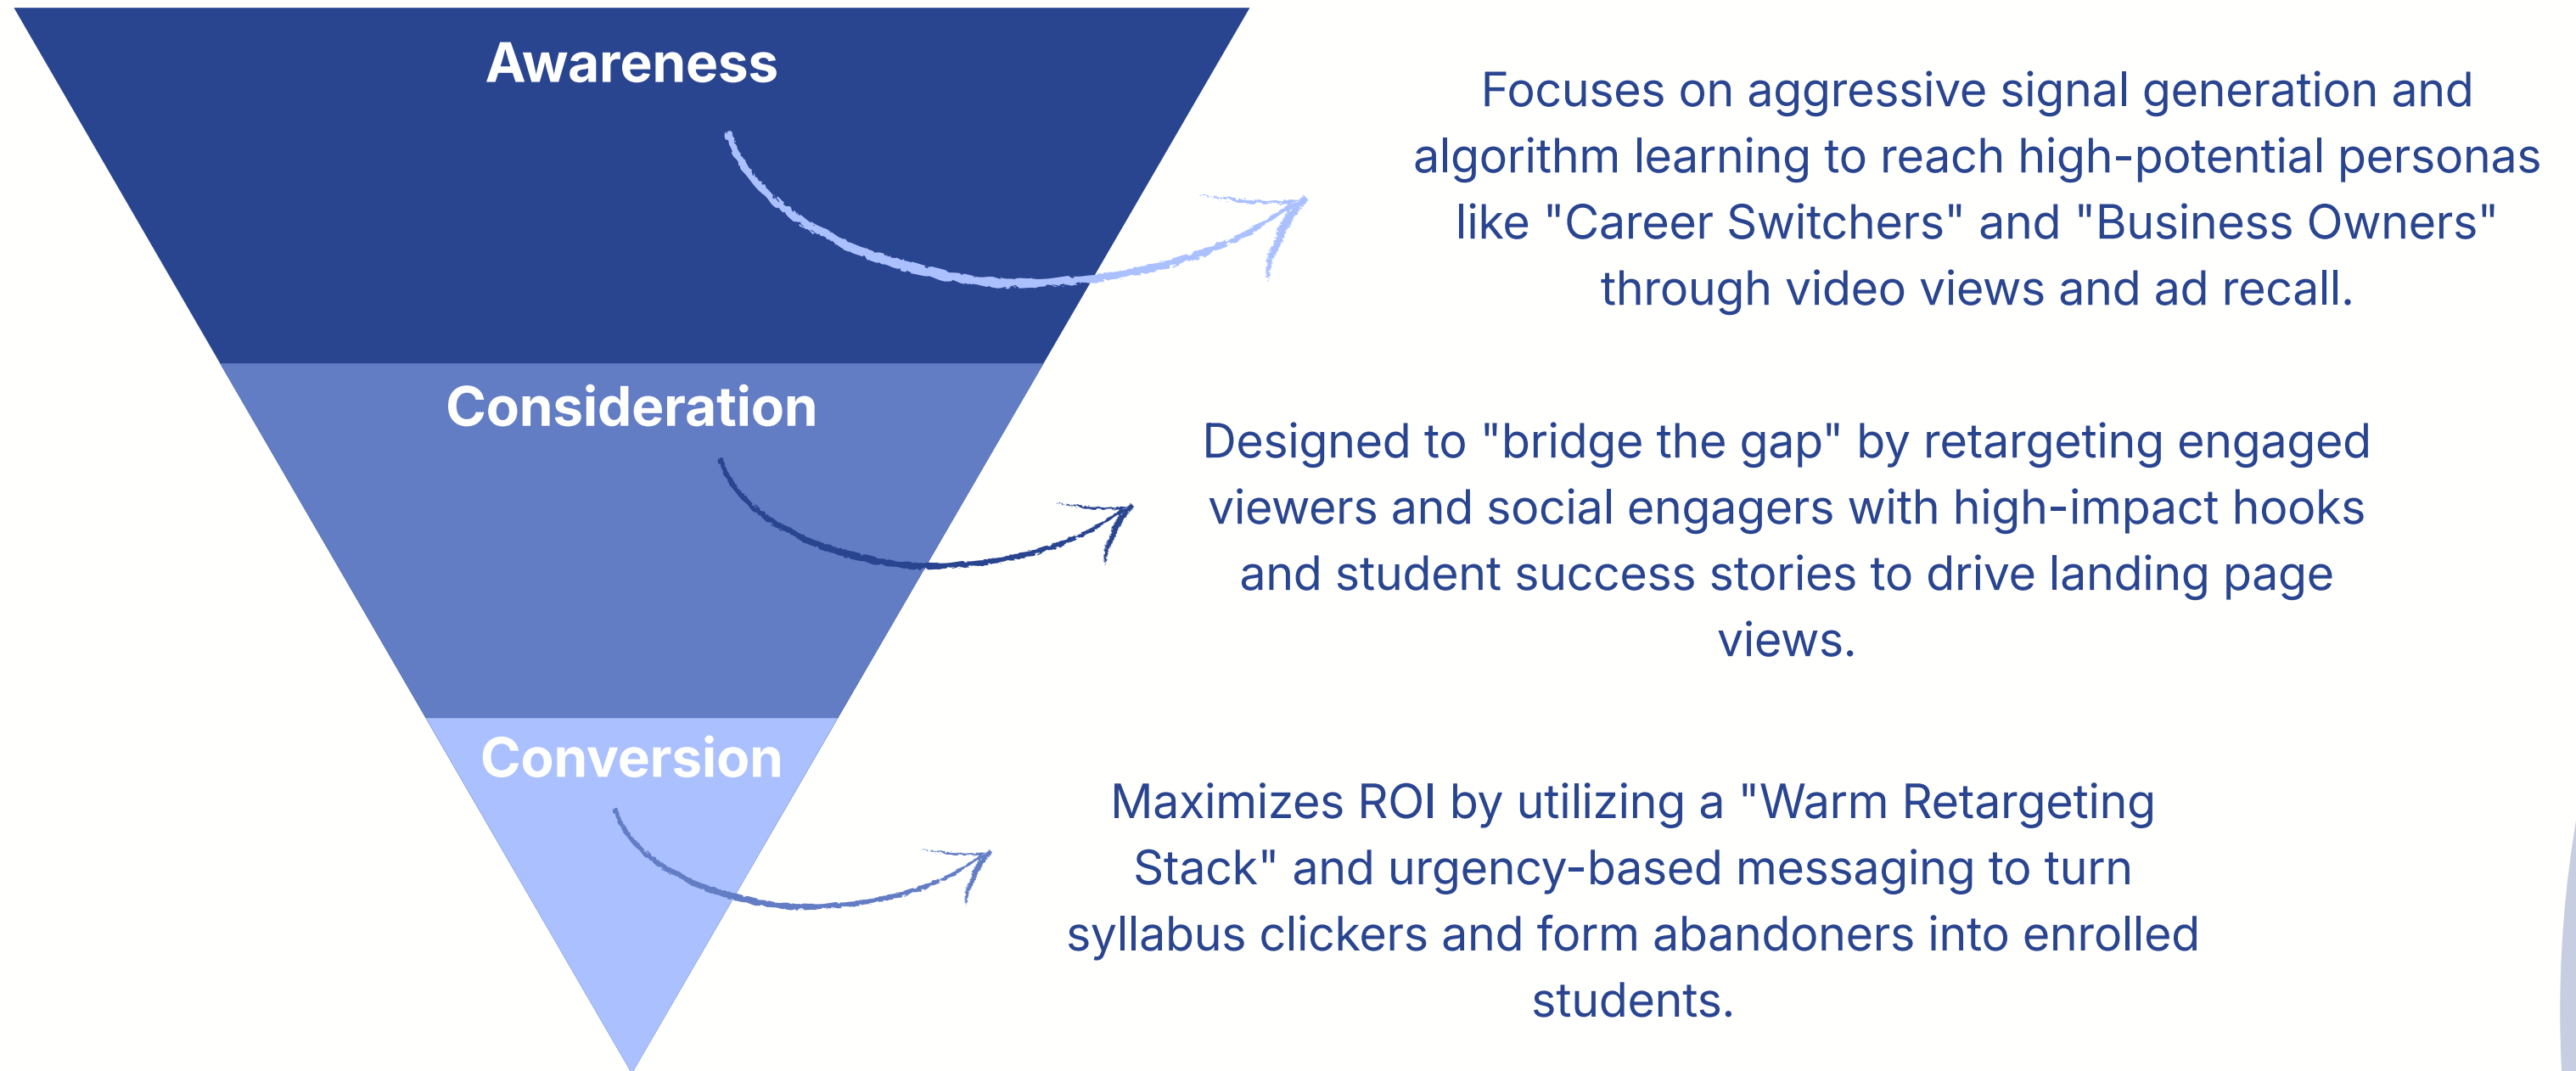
Awareness

Focuses on aggressive signal generation and algorithm learning to reach high-potential personas like "Career Switchers" and "Business Owners" through video views and ad recall.

Consideration

Designed to "bridge the gap" by retargeting engaged viewers and social engagers with high-impact hooks and student success stories to drive landing page views.

Conversion

Maximizes ROI by utilizing a "Warm Retargeting Stack" and urgency-based messaging to turn syllabus clickers and form abandoners into enrolled students.